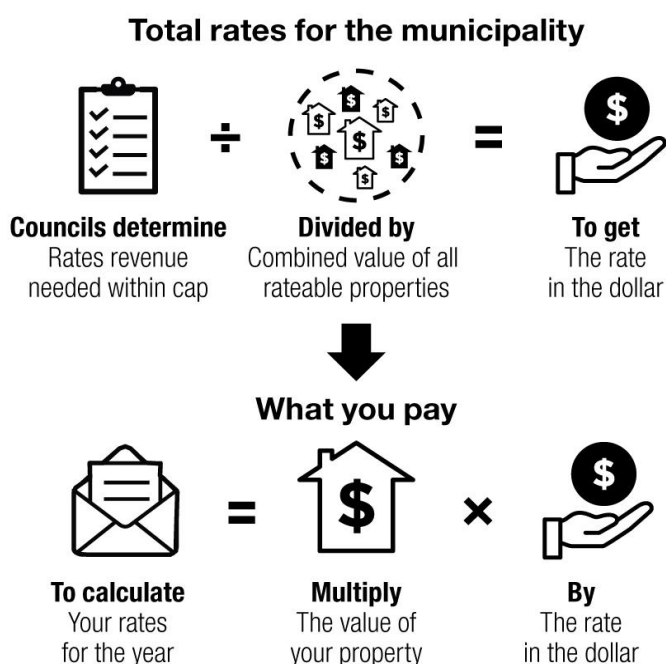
Total rates for the municipality

÷ =

Councils determine
Rates revenue needed within cap

Divided by
Combined value of all rateable properties

To get
The rate in the dollar

What you pay

= ×

To calculate
Your rates for the year

Multiply
The value of your property

By
The rate in the dollar